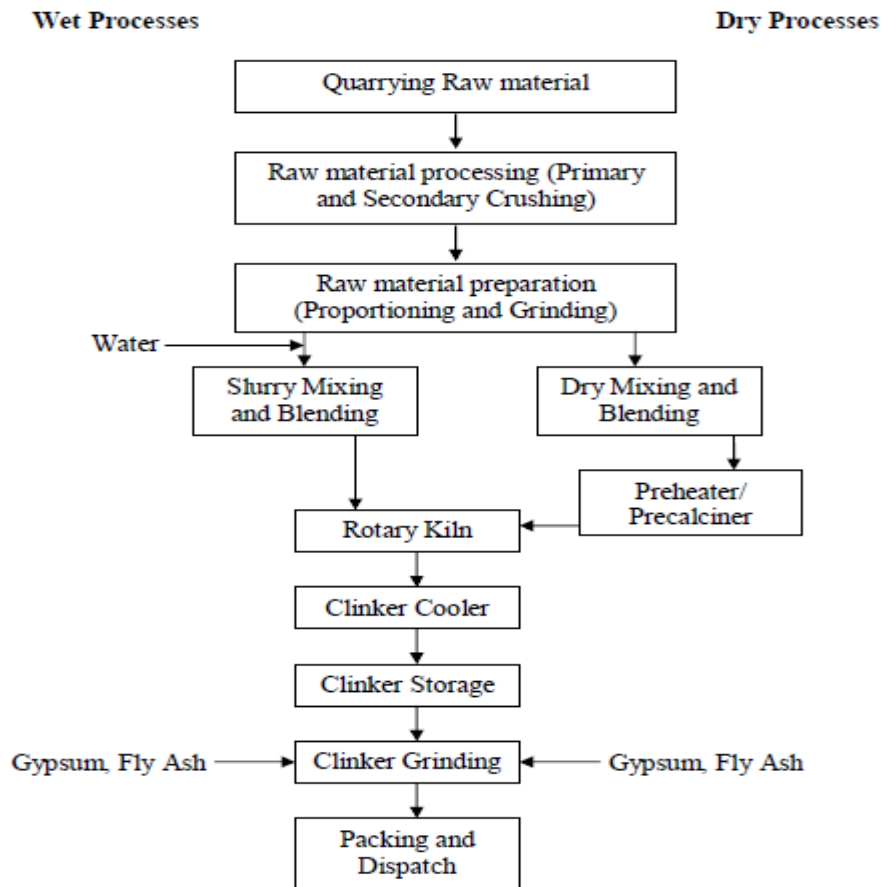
Wet Processes

Dry Processes

Quarrying Raw material

Raw material processing (Primary and Secondary Crushing)

Raw material preparation (Proportioning and Grinding)

Water

Slurry Mixing and Blending

Dry Mixing and Blending

Preheater/ Precalciner

Rotary Kiln

Clinker Cooler

Clinker Storage

Gypsum, Fly Ash

Clinker Grinding

Gypsum, Fly Ash

Packing and Dispatch